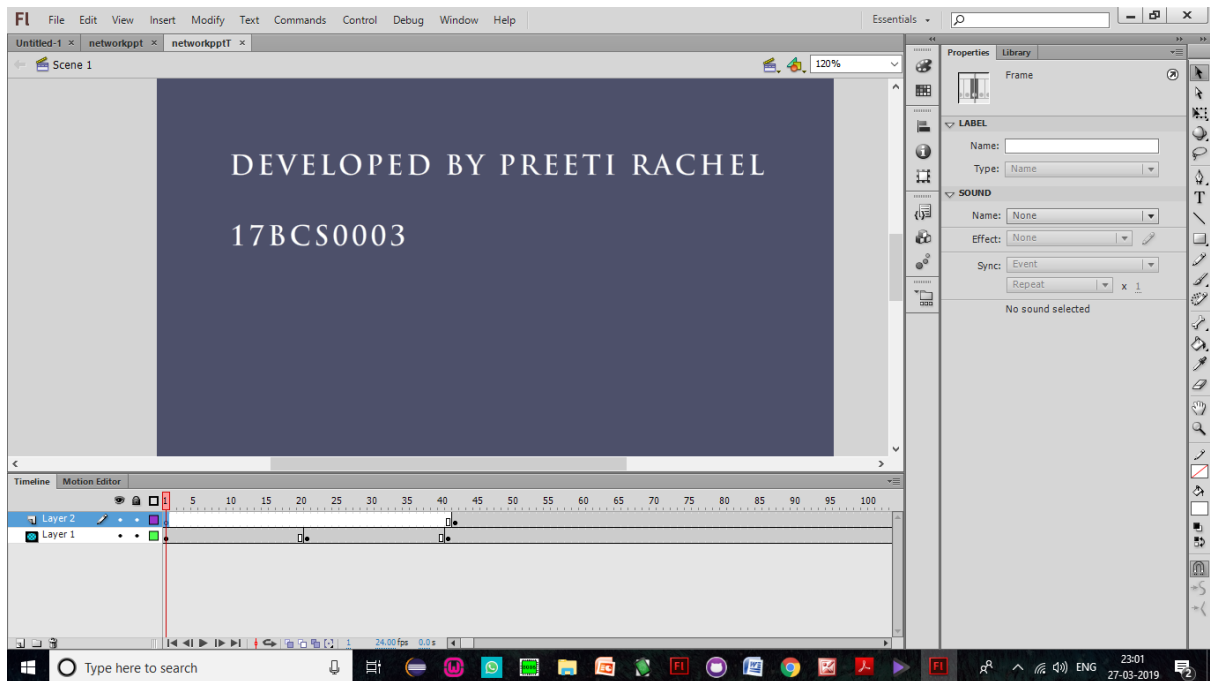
Fl File Edit View Insert Modify Text Commands Control Debug Window Help

Essentials

Untitled-1 × networkppt × networkpptT ×

Scene 1

120%

DEVELOPED BY PREETI RACHEL

17BCS0003

Properties Library

Frame

LABEL

Name:

Type: Name

SOUND

Name: None

Effect: None

Sync: Event

Repeat x 1

No sound selected

Timeline Motion Editor

1 5 10 15 20 25 30 35 40 45 50 55 60 65 70 75 80 85 90 95 100

Layer 2

Layer 1

1 24.00 fps 0.0 s

Type here to search

ENG 23:01 27-03-2019

2